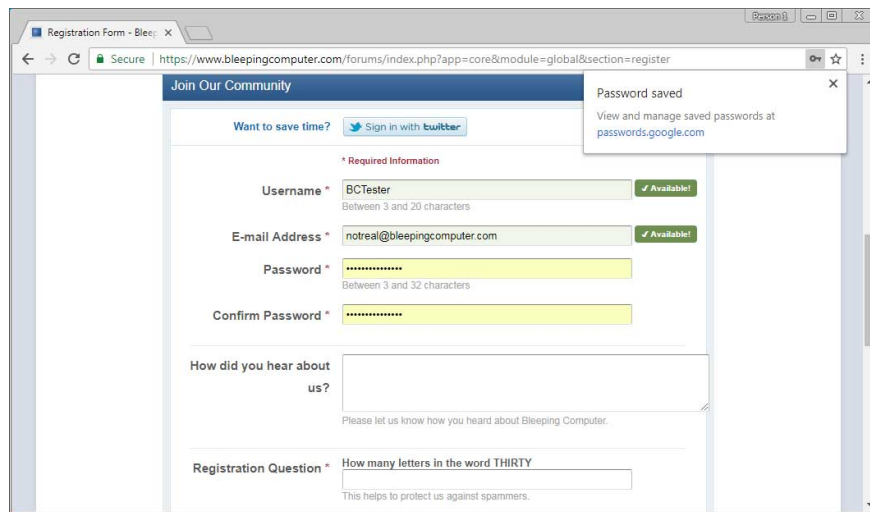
Registration Form - Bleep ×

Person 1

Secure | https://www.bleepingcomputer.com/forums/index.php?app=core&module=global&section=register

Join Our Community

Password saved

View and manage saved passwords at passwords.google.com

Want to save time? Sign in with twitter

* Required Information

Username * BCTester ✓ Available!

Between 3 and 20 characters

E-mail Address * notreal@bleepingcomputer.com ✓ Available!

Password * ••••••••••••••••

Between 3 and 32 characters

Confirm Password * ••••••••••••••••

How did you hear about us?

Please let us know how you heard about Bleeping Computer.

Registration Question * How many letters in the word THIRTY

This helps to protect us against spammers.